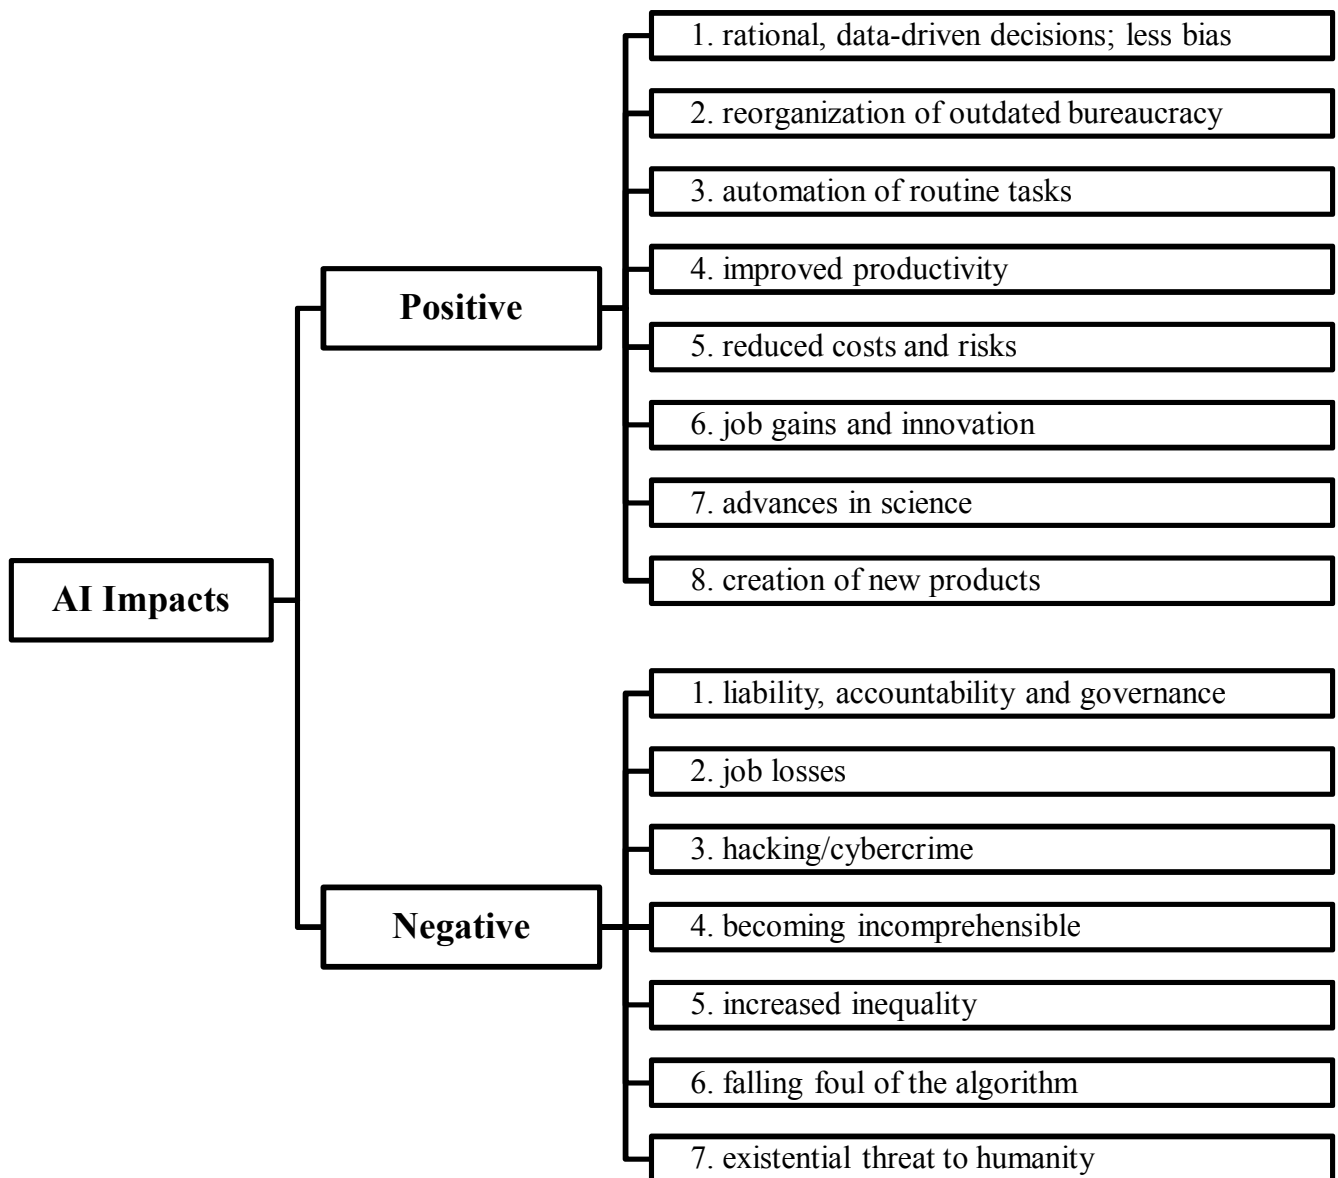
AI Impacts

Positive

1. rational, data-driven decisions; less bias

2. reorganization of outdated bureaucracy

3. automation of routine tasks

4. improved productivity

5. reduced costs and risks

6. job gains and innovation

7. advances in science

8. creation of new products

Negative

1. liability, accountability and governance

2. job losses

3. hacking/cybercrime

4. becoming incomprehensible

5. increased inequality

6. falling foul of the algorithm

7. existential threat to humanity